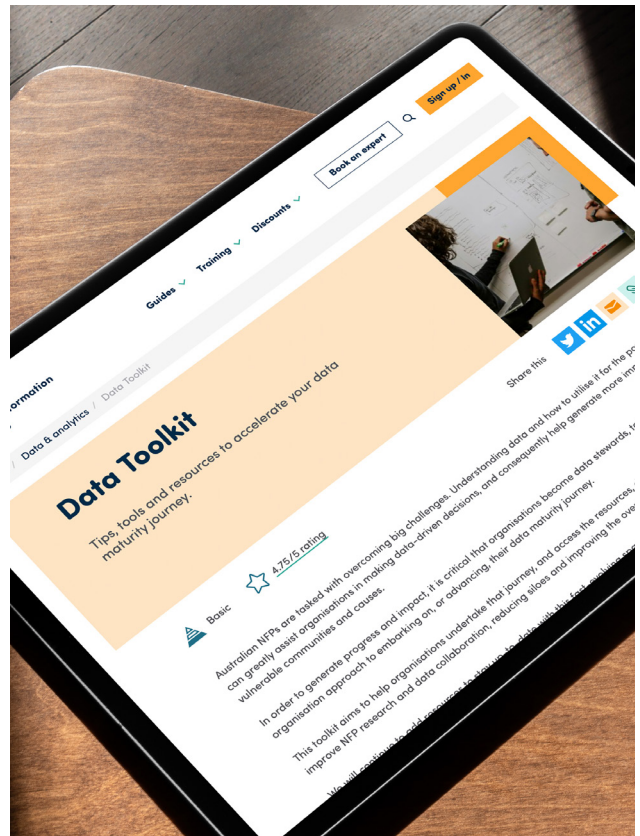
Sign up / in

Book an expert

Guides Training Discounts

ormation

/ Data & analytics / Data Toolkit

Data Toolkit

Tips, tools and resources to accelerate your data maturity journey.

Share this

Basic

4.75/5 rating

Australian NFPs are tasked with overcoming big challenges. Understanding data and how to utilise it for the p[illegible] can greatly assist organisations in making data-driven decisions, and consequently help generate more im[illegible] vulnerable communities and causes.

In order to generate progress and impact, it is critical that organisations become data stewards, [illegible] organisation approach to embarking on, or advancing, their data maturity journey.

This toolkit aims to help organisations undertake that journey, and access the resources, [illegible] improve NFP research and data collaboration, reducing siloes and improving the ove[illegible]

We will continue to add resources to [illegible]